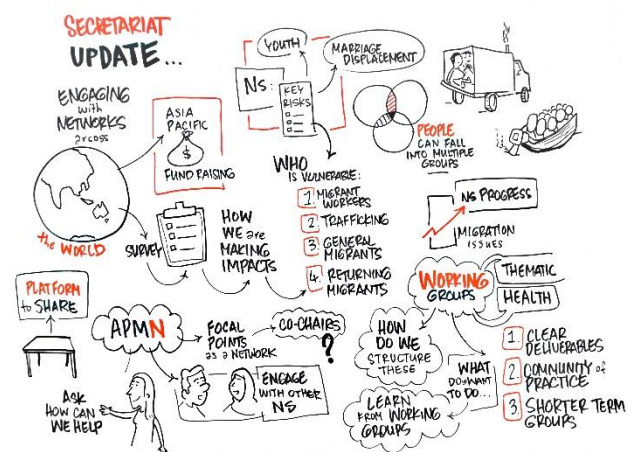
SECRETARIAT UPDATE...

ENGAGING with NETWORKS across

the WORLD

ASIA PACIFIC

$

FUND RAISING

SURVEY

HOW WE are MAKING IMPACTS

YOUTH

MARRIAGE DISPLACEMENT

NS: KEY RISKS

PEOPLE CAN FALL INTO MULTIPLE GROUPS

WHO IS VULNERABLE:

1. MIGRANT WORKERS
2. TRAFFICKING
3. GENERAL MIGRANTS
4. RETURNING MIGRANTS

NS PROGRESS

MIGRATION ISSUES

WORKING GROUPS

THEMATIC

HEALTH

PLATFORM to SHARE

APMN

FOCAL POINTS as a NETWORK

CO-CHAIRS

?

ENGAGE WITH OTHER NS

ASK HOW CAN WE HELP

HOW DO WE STRUCTURE THESE

WHAT DO WANT TO DO...

LEARN from WORKING GROUPS

1. CLEAR DELIVERABLES
2. COMMUNITY of PRACTICE
3. SHORTER TERM GROUPS